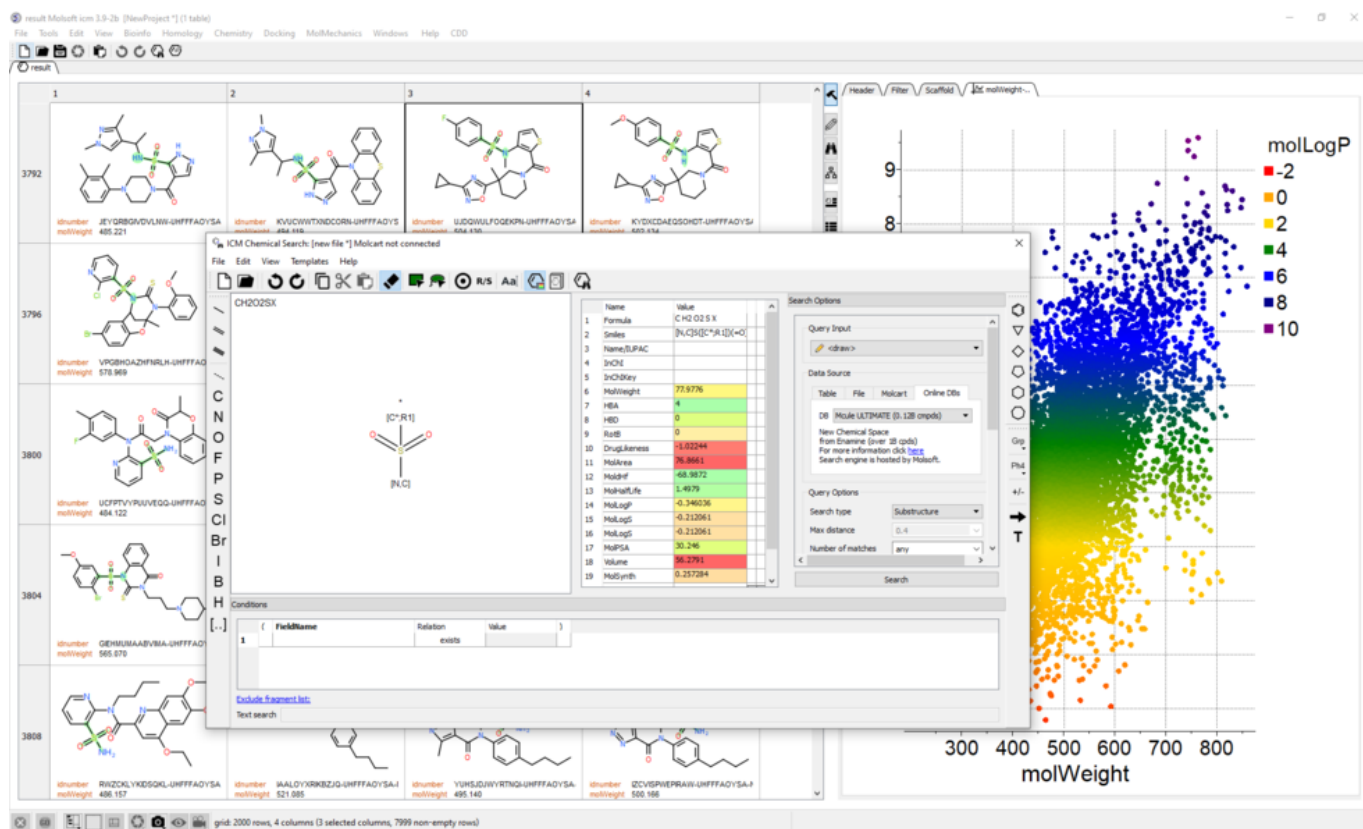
result Molsoft icm 3.9-2b [NewProject *] (1 table)
File Tools Edit View Bioinfo Homology Chemistry Docking MolMechanics Windows Help CDD
result

| | 1 | 2 | 3 | 4 |
|---|---|---|---|---|
| 3792 | idnumber JEYQRBGNDVLNW-UHFFFAOYSA molWeight 485.221 | idnumber KVUCWWTXNDCORN-UHFFFAOYS molWeight 494.119 | idnumber UJDQWULFOQEKPN-UHFFFAOYSA molWeight 504.120 | idnumber KYDXCDAEQSOHDT-UHFFFAOYSA molWeight 502.134 |
| 3796 | idnumber VPGBHOAZHFNRLH-UHFFFAOYSA molWeight 578.969 | | | |
| 3800 | idnumber UCFPTVYPUUVEQQ-UHFFAO molWeight 484.122 | | | |
| 3804 | idnumber GIEHMUMAABVMIA-UHFFFAOY molWeight 565.070 | | | |
| 3808 | idnumber RWZCKLYKIDSQKL-UHFFFAOYSA molWeight 486.157 | idnumber IAALOYXRKBZJQ-UHFFFAOYSA-I molWeight 521.085 | idnumber YUHSJDJWYRTNQI-UHFFFAOYSA- molWeight 495.140 | idnumber IZCVISPWEPRAW-UHFFFAOYSA-I molWeight 500.166 |

Header Filter Scaffold molWeight-...

molLogP
-2
0
2
4
6
8
10

9
8
300 400 500 600 700 800
molWeight

ICM Chemical Search: [new file *] Molcart not connected
File Edit View Templates Help
R/S Aa
CH2O2SX
[C*;R1]
O O
S
[N,C]
C N O F P S Cl Br I B H [...]

| | Name | Value |
|---|---|---|
| 1 | Formula | C H2 O2 S X |
| 2 | Smiles | [N,C]S([C*;R1])(=O) |
| 3 | Name/IUPAC | |
| 4 | InChI | |
| 5 | InChIKey | |
| 6 | MolWeight | 77.9776 |
| 7 | HBA | 4 |
| 8 | HBD | 0 |
| 9 | RotB | 0 |
| 10 | DrugLikeness | -1.02244 |
| 11 | MolArea | 76.8661 |
| 12 | MoldHf | -68.9872 |
| 13 | MolHalfLife | 1.4979 |
| 14 | MolLogP | -0.346036 |
| 15 | MolLogS | -0.212061 |
| 16 | MolLogS | -0.212061 |
| 17 | MolPSA | 30.246 |
| 18 | Volume | 56.2791 |
| 19 | MolSynth | 0.257284 |

Search Options
Query Input
<draw>
Data Source
Table File Molcart Online DBs
DB Mcule ULTIMATE (0.12B cmpds)
New Chemical Space from Enamine (over 1B cpds) For more information click here Search engine is hosted by Molsoft.
Query Options
Search type Substructure
Max distance 0.4
Number of matches any
Search

Grp Ph4 +/- T

Conditions
| ( | FieldName | Relation | Value | ) |
|---|---|---|---|---|
| 1 | | exists | | |

Exclude fragment list:
Text search

grid: 2000 rows, 4 columns (3 selected columns, 7999 non-empty rows)